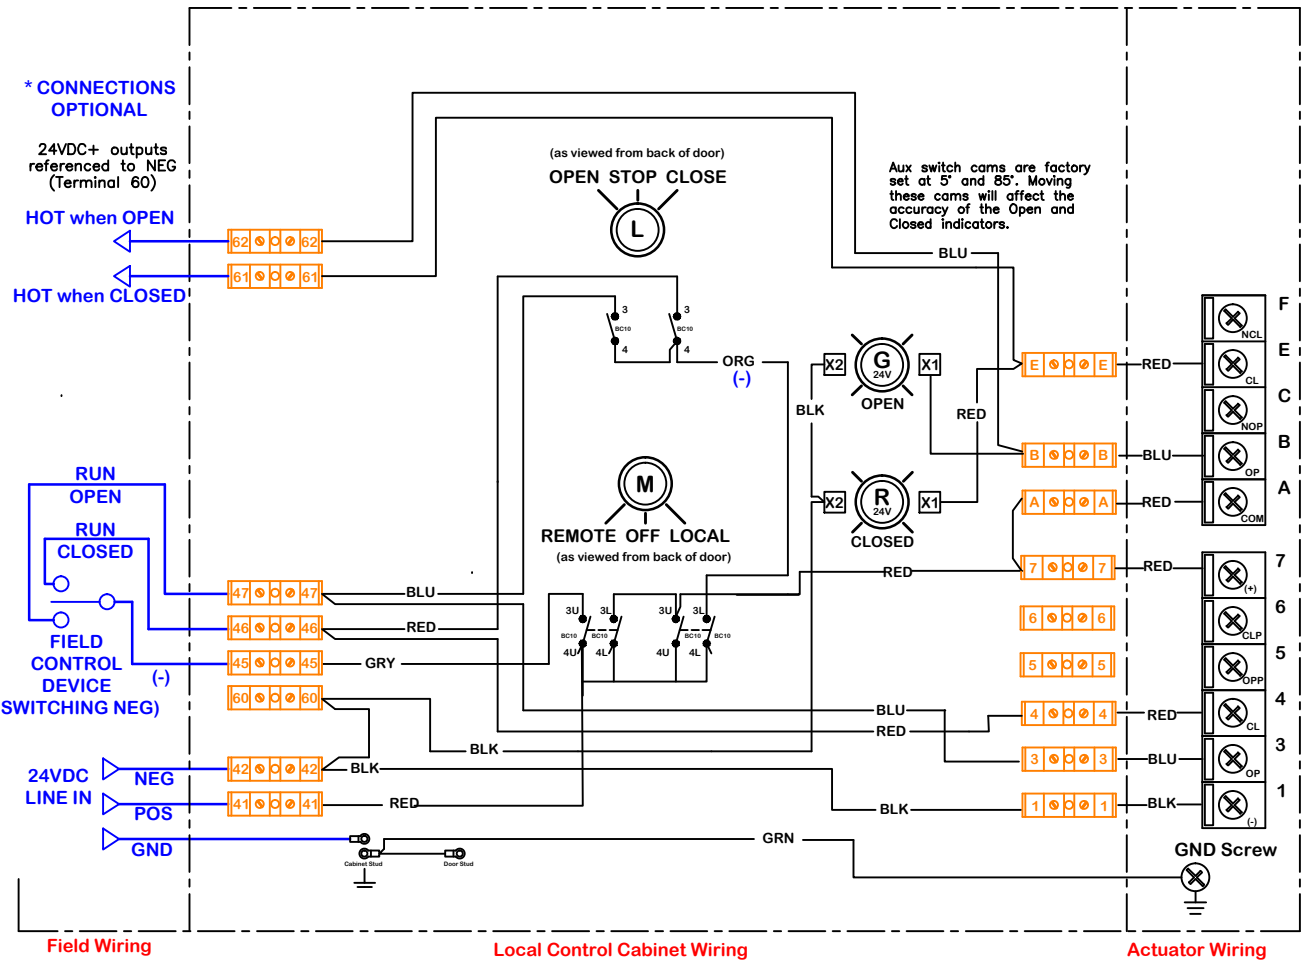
* CONNECTIONS OPTIONAL

24VDC+ outputs referenced to NEG (Terminal 60)

HOT when OPEN

HOT when CLOSED

62 62
61 61

(as viewed from back of door)
OPEN STOP CLOSE
L

Aux switch cams are factory set at 5° and 85°. Moving these cams will affect the accuracy of the Open and Closed indicators.

BLU

3 BC10 4
3 BC10 4
ORG
(-)

X2 G 24V X1
OPEN
BLK
RED

E E
B B
A A

RED
BLU
RED

F NCL
E CL
C NOP
B OP
A COM

M
REMOTE OFF LOCAL
(as viewed from back of door)

X2 R 24V X1
CLOSED

RUN OPEN
RUN CLOSED

FIELD CONTROL DEVICE SWITCHING NEG)
(-)

47 47 BLU
46 46 RED
45 45 GRY
60 60

3U 3L 3U 3L
BC10 BC10 BC10 BC10
4U 4L 4U 4L

RED
7 7 RED
6 6
5 5
4 4 RED
3 3 BLU
1 1 BLK

BLU
RED
BLK

7 (+)
6 CLP
5 OPP
4 CL
3 OP
1 (-)

24VDC LINE IN
NEG
POS
GND

42 42 BLK
41 41 RED
BLK

GRN
Cabinet Stud
Door Stud

GND Screw

Field Wiring
Local Control Cabinet Wiring
Actuator Wiring